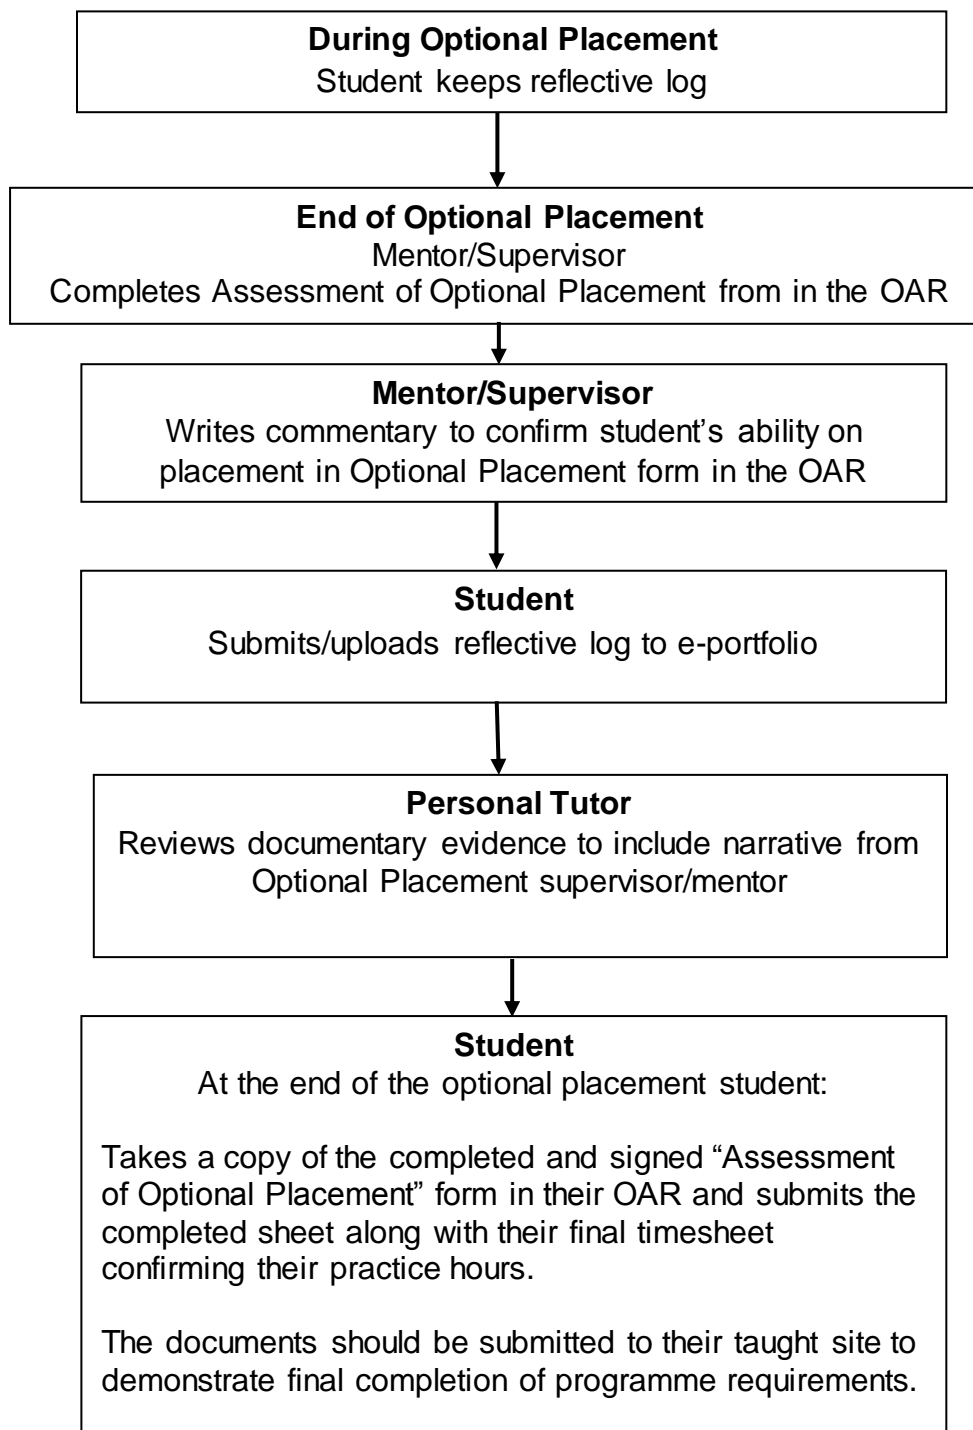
**During Optional Placement**
Student keeps reflective log

**End of Optional Placement**
Mentor/Supervisor
Completes Assessment of Optional Placement from in the OAR

**Mentor/Supervisor**
Writes commentary to confirm student's ability on placement in Optional Placement form in the OAR

**Student**
Submits/uploads reflective log to e-portfolio

**Personal Tutor**
Reviews documentary evidence to include narrative from Optional Placement supervisor/mentor

**Student**
At the end of the optional placement student:

Takes a copy of the completed and signed "Assessment of Optional Placement" form in their OAR and submits the completed sheet along with their final timesheet confirming their practice hours.

The documents should be submitted to their taught site to demonstrate final completion of programme requirements.